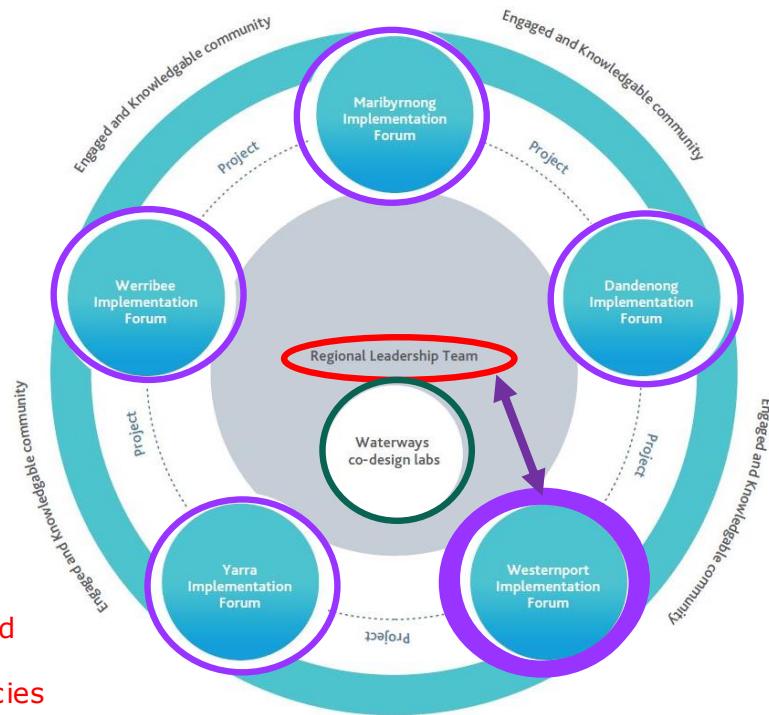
Engaged and Knowledgable community

Engaged and Knowledgable community

Maribyrnong Implementation Forum

Project

Project

Werribee Implementation Forum

Dandenong Implementation Forum

Regional Leadership Team

Engaged and Knowledgable community

Engaged and Knowledgable community

Project

Waterways co-design labs

Project

Yarra Implementation Forum

Westernport Implementation Forum

Project

d

cies